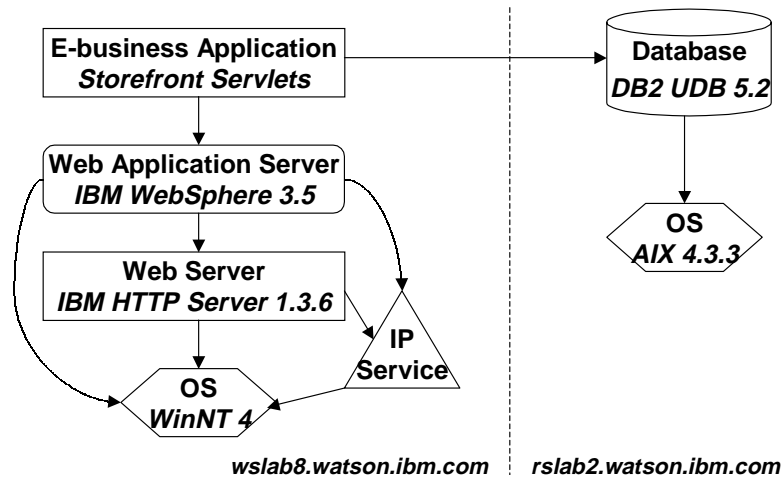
E-business Application
Storefront Servlets

Database
DB2 UDB 5.2

Web Application Server
IBM WebSphere 3.5

OS
AIX 4.3.3

Web Server
IBM HTTP Server 1.3.6

IP
Service

OS
WinNT 4

wslab8.watson.ibm.com

rslab2.watson.ibm.com